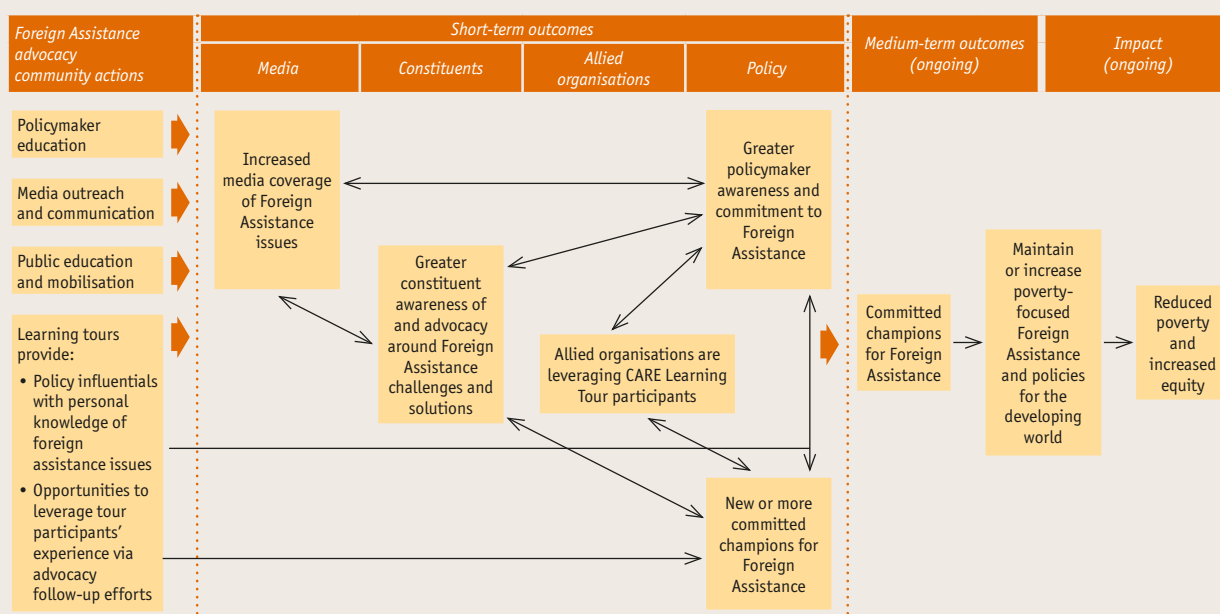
Foreign Assistance advocacy community actions

Short-term outcomes

Media

Constituents

Allied organisations

Policy

Medium-term outcomes (ongoing)

Impact (ongoing)

Policymaker education

Media outreach and communication

Public education and mobilisation

Learning tours provide:
• Policy influentials with personal knowledge of foreign assistance issues
• Opportunities to leverage tour participants' experience via advocacy follow-up efforts

Increased media coverage of Foreign Assistance issues

Greater constituent awareness of and advocacy around Foreign Assistance challenges and solutions

Allied organisations are leveraging CARE Learning Tour participants

Greater policymaker awareness and commitment to Foreign Assistance

New or more committed champions for Foreign Assistance

Committed champions for Foreign Assistance

Maintain or increase poverty-focused Foreign Assistance and policies for the developing world

Reduced poverty and increased equity